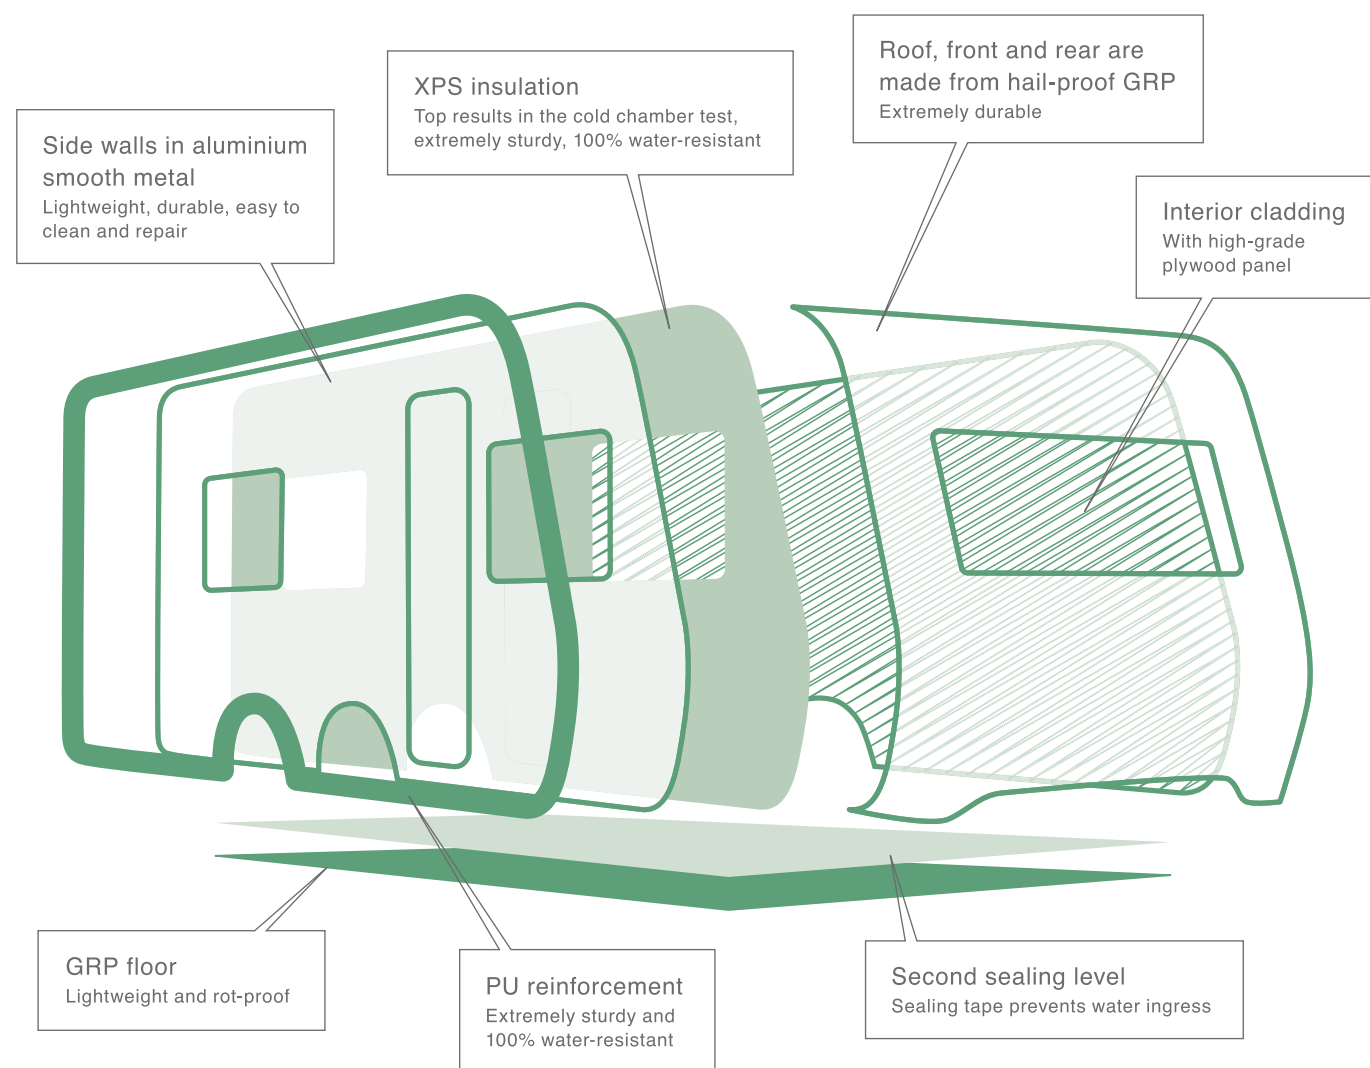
Side walls in aluminium smooth metal
Lightweight, durable, easy to clean and repair

XPS insulation
Top results in the cold chamber test, extremely sturdy, 100% water-resistant

Roof, front and rear are made from hail-proof GRP
Extremely durable

Interior cladding
With high-grade plywood panel

GRP floor
Lightweight and rot-proof

PU reinforcement
Extremely sturdy and 100% water-resistant

Second sealing level
Sealing tape prevents water ingress